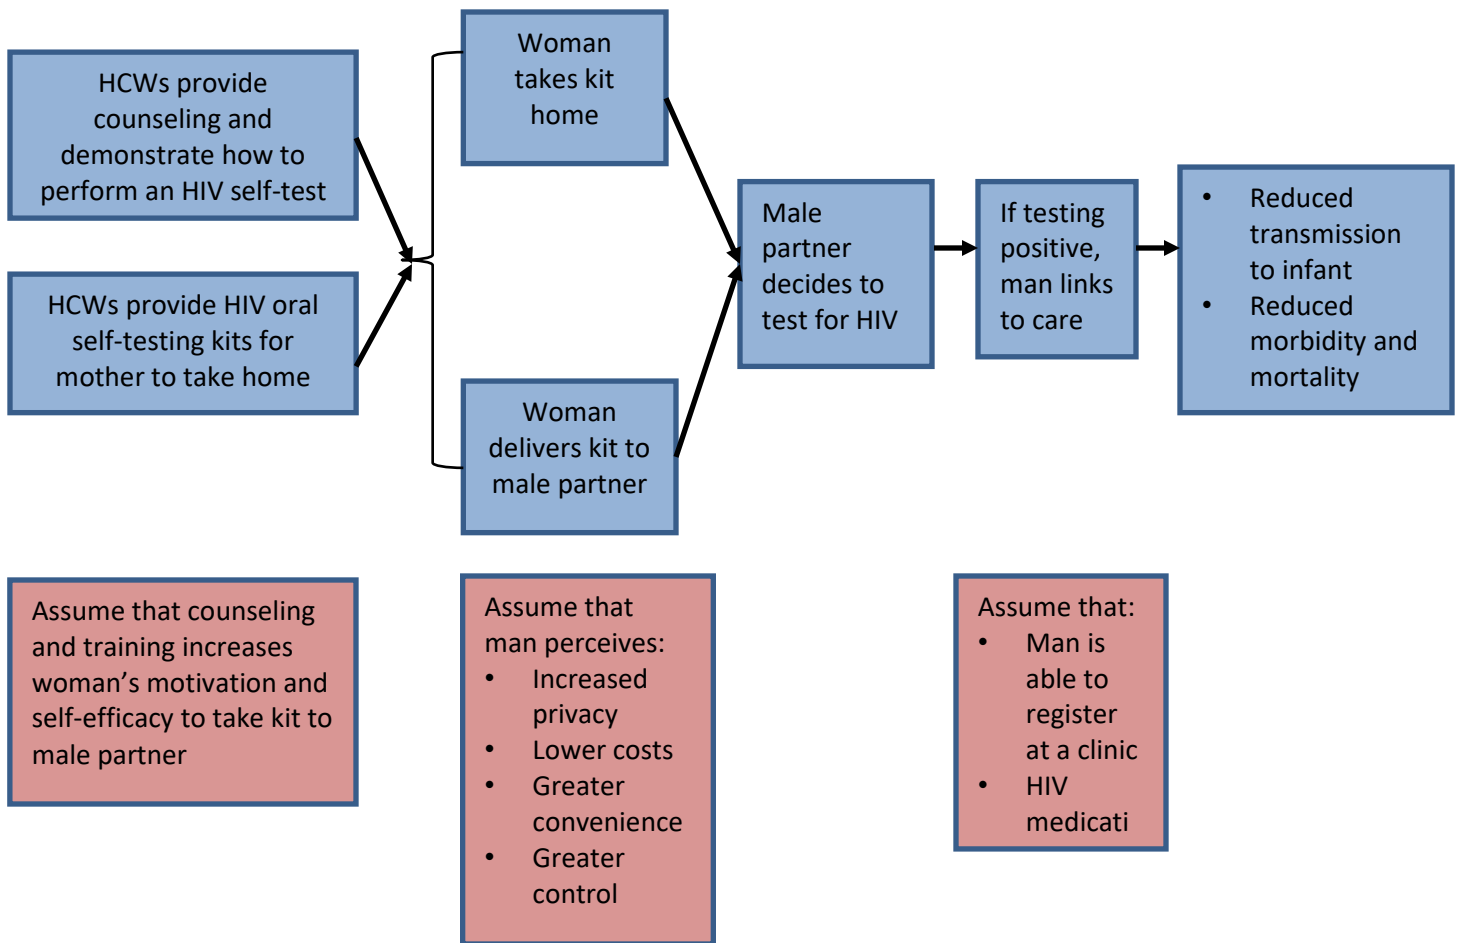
HCWs provide counseling and demonstrate how to perform an HIV self-test

HCWs provide HIV oral self-testing kits for mother to take home

Woman takes kit home

Woman delivers kit to male partner

Male partner decides to test for HIV

If testing positive, man links to care

- Reduced transmission to infant
- Reduced morbidity and mortality

Assume that counseling and training increases woman's motivation and self-efficacy to take kit to male partner

Assume that man perceives:
- Increased privacy
- Lower costs
- Greater convenience
- Greater control

Assume that:
- Man is able to register at a clinic
- HIV medicati